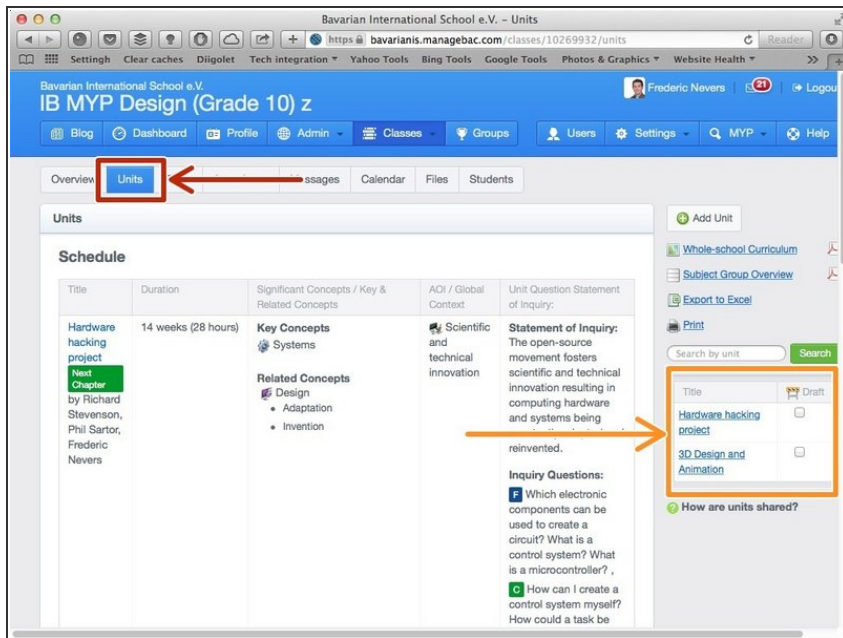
Bavarian International School e.V. – Units

https bavarianis.managebac.com/classes/10269932/units

Reader

Settingh Clear caches Diigolet Tech integration ▾ Yahoo Tools Bing Tools Google Tools Photos & Graphics ▾ Website Health ▾ >>

Bavarian International School e.V.
IB MYP Design (Grade 10) z

Frederic Nevers 21 Logou

Blog Dashboard Profile Admin Classes Groups Users Settings MYP Help

Overview Units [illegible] ssages Calendar Files Students

Units

Schedule

| Title | Duration | Significant Concepts / Key & Related Concepts | AOI / Global Context | Unit Question Statement of Inquiry: |
|---|---|---|---|---|
| Hardware hacking project Next Chapter by Richard Stevenson, Phil Sartor, Frederic Nevers | 14 weeks (28 hours) | Key Concepts Systems Related Concepts Design • Adaptation • Invention | Scientific and technical innovation | Statement of Inquiry: The open-source movement fosters scientific and technical innovation resulting in computing hardware and systems being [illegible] reinvented. Inquiry Questions: F Which electronic components can be used to create a circuit? What is a control system? What is a microcontroller? , C How can I create a control system myself? How could a task be |

Add Unit

Whole-school Curriculum

Subject Group Overview

Export to Excel

Print

Search by unit

Search

| Title | Draft |
|---|---|
| Hardware hacking project | |
| 3D Design and Animation | |

How are units shared?